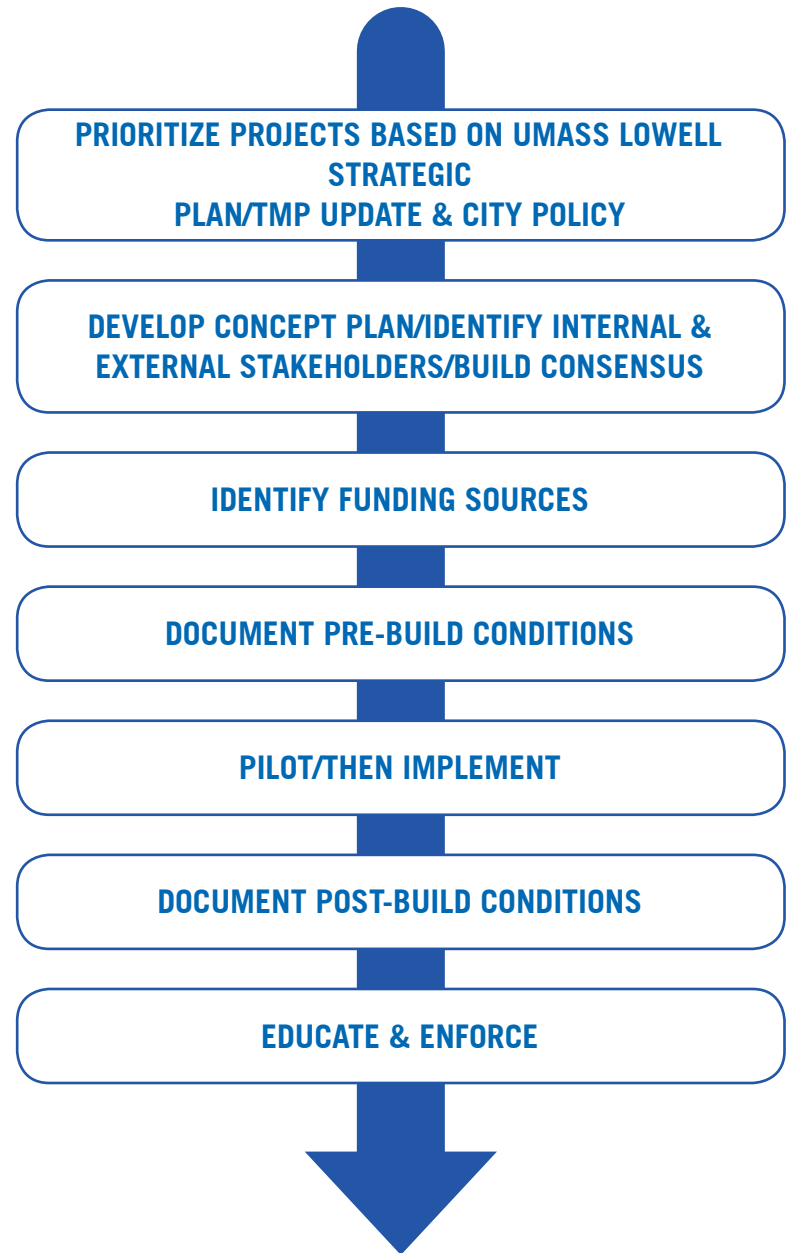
PRIORITIZE PROJECTS BASED ON UMASS LOWELL STRATEGIC PLAN/TMP UPDATE & CITY POLICY

DEVELOP CONCEPT PLAN/IDENTIFY INTERNAL & EXTERNAL STAKEHOLDERS/BUILD CONSENSUS

IDENTIFY FUNDING SOURCES

DOCUMENT PRE-BUILD CONDITIONS

PILOT/THEN IMPLEMENT

DOCUMENT POST-BUILD CONDITIONS

EDUCATE & ENFORCE